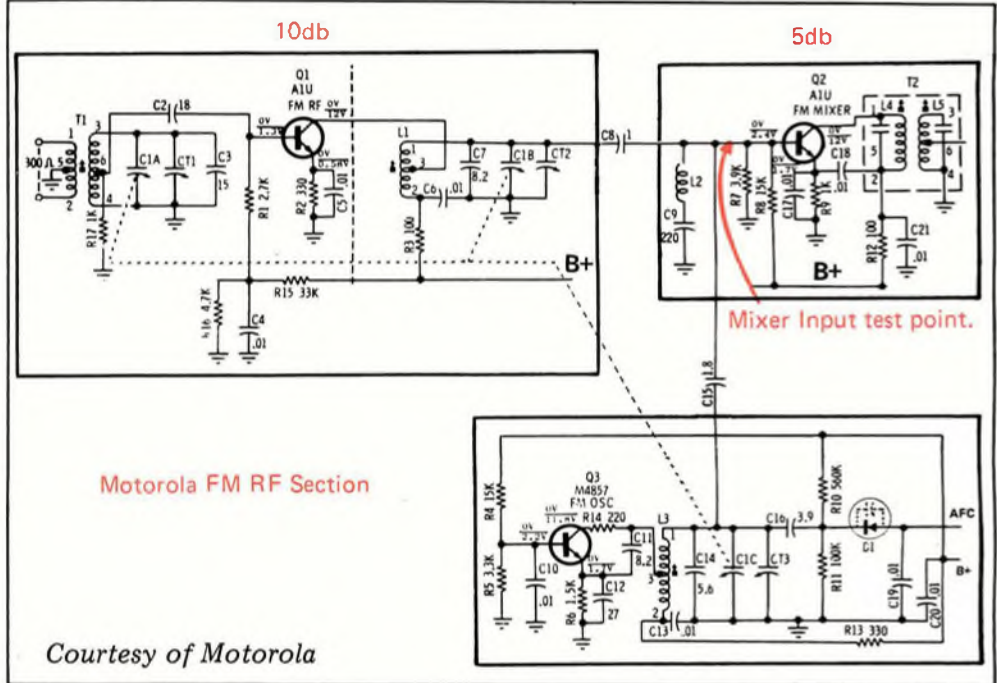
10db

5db

Q1
A1U
FM RF

0V
1.3V

6V
12V

0V
0.58V

T1
300 Ω
C2 18
C1A
CT1
C3
15
R1 2.7K
R2 330
C5 .01
R17 1K
L1
C7
8.2
C18
CT2
C6 .01
R3 100
B+
R15 33K
R16 4.7K
C4
.01

C8 1

Q2
A1U
FM MIXER

0V
2.4V

6V
12V

L2
C9
220
R7 3.9K
R8 15K
C17 .01
R9 1K
C18
.01
L4
L5
T2
R12 100
C21
.01
B+

Mixer Input test point.

C15 1.8

Motorola FM RF Section

Q3
M4857
FM OSC

0V
2.2V

6V
11.8V

R4 15K
R5 3.3K
C10
.01
R14 220
C11
8.2
0V
1.7V
R6 1.5K
C12
27
L3
C14
5.6
C1C
CT3
C16 3.9
R10 560K
R11 100K
C1
C19 .01
C20 .01
AFC
B+
C13 .01
R13 330

Courtesy of Motorola